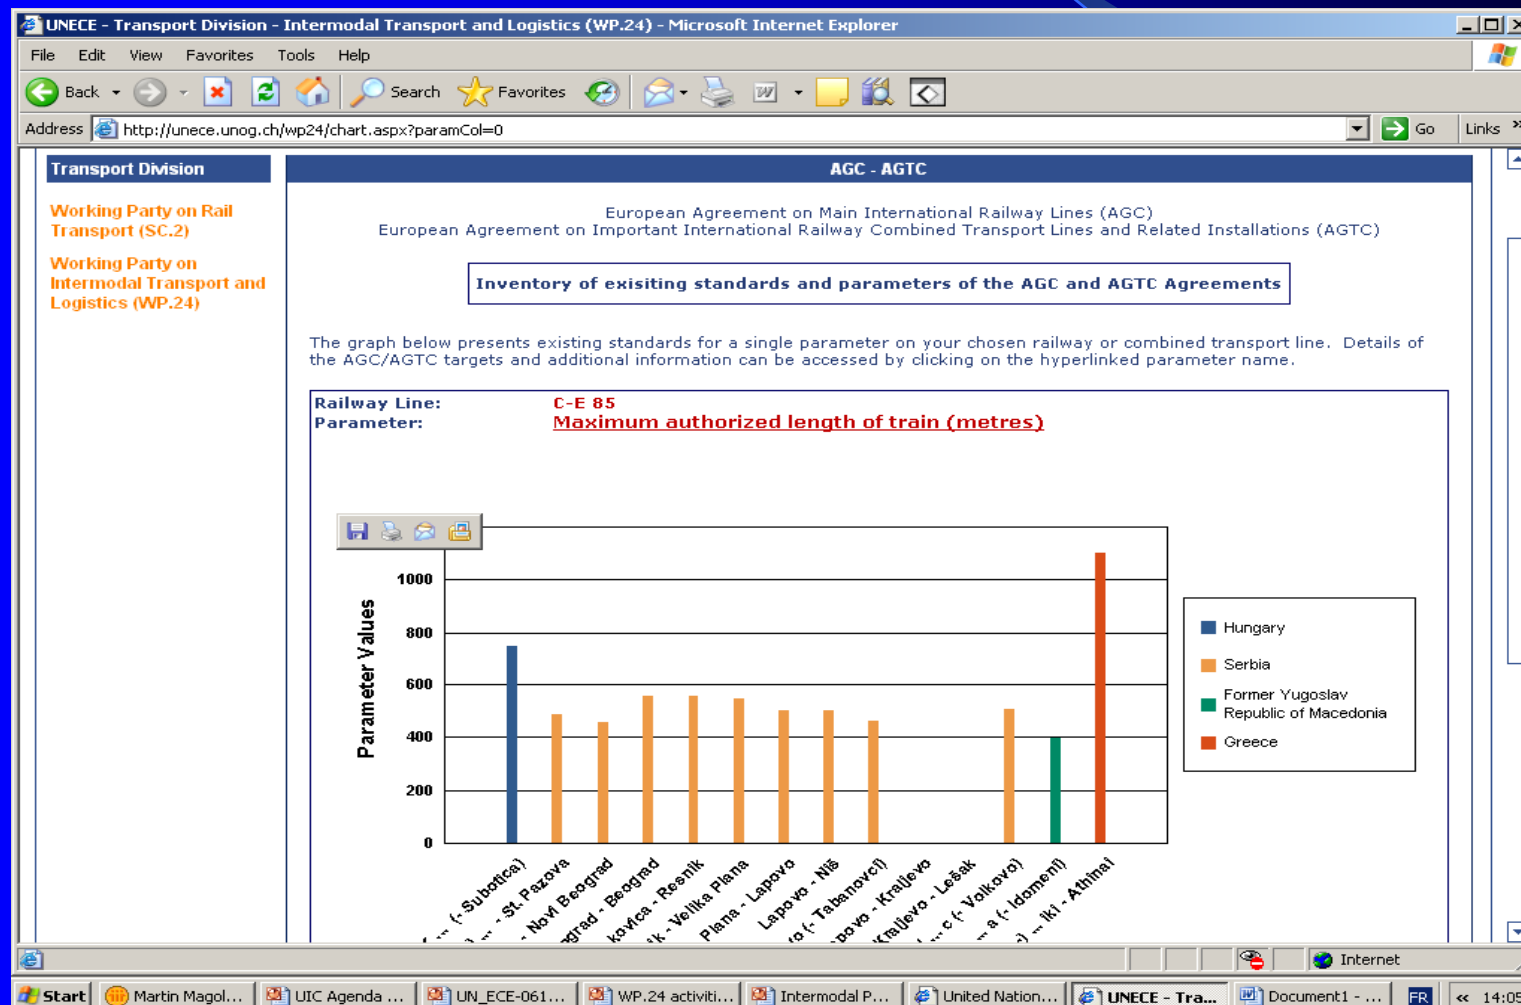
UNECE - Transport Division - Intermodal Transport and Logistics (WP.24) - Microsoft Internet Explorer

File Edit View Favorites Tools Help

Back Search Favorites

Address http://unece.unog.ch/wp24/chart.aspx?paramCol=0 Go Links

Transport Division

Working Party on Rail Transport (SC.2)

Working Party on Intermodal Transport and Logistics (WP.24)

AGC - AGTC

European Agreement on Main International Railway Lines (AGC)
European Agreement on Important International Railway Combined Transport Lines and Related Installations (AGTC)

Inventory of exisiting standards and parameters of the AGC and AGTC Agreements

The graph below presents existing standards for a single parameter on your chosen railway or combined transport line. Details of the AGC/AGTC targets and additional information can be accessed by clicking on the hyperlinked parameter name.

Railway Line: C-E 85
Parameter: Maximum authorized length of train (metres)

Parameter Values

1000
800
600
400
200
0

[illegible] (- Subotica)
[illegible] - St. Pazova
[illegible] - Novi Beograd
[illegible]grad - Beograd
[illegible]kovica - Resnik
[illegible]k - Velika Plana
Plana - Lapovo
Lapovo - Niš
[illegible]o (- Tabanovci)
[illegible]povo - Kraljevo
Kraljevo - Lešak
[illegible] c (- Volkovo)
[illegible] a (- Idomeni)
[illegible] iki - Athinai

Hungary
Serbia
Former Yugoslav Republic of Macedonia
Greece

Internet

Start Martin Magol... UIC Agenda ... UN_ECE-061... WP.24 activiti... Intermodal P... United Nation... UNECE - Tra... Document1 - ... FR 14:05